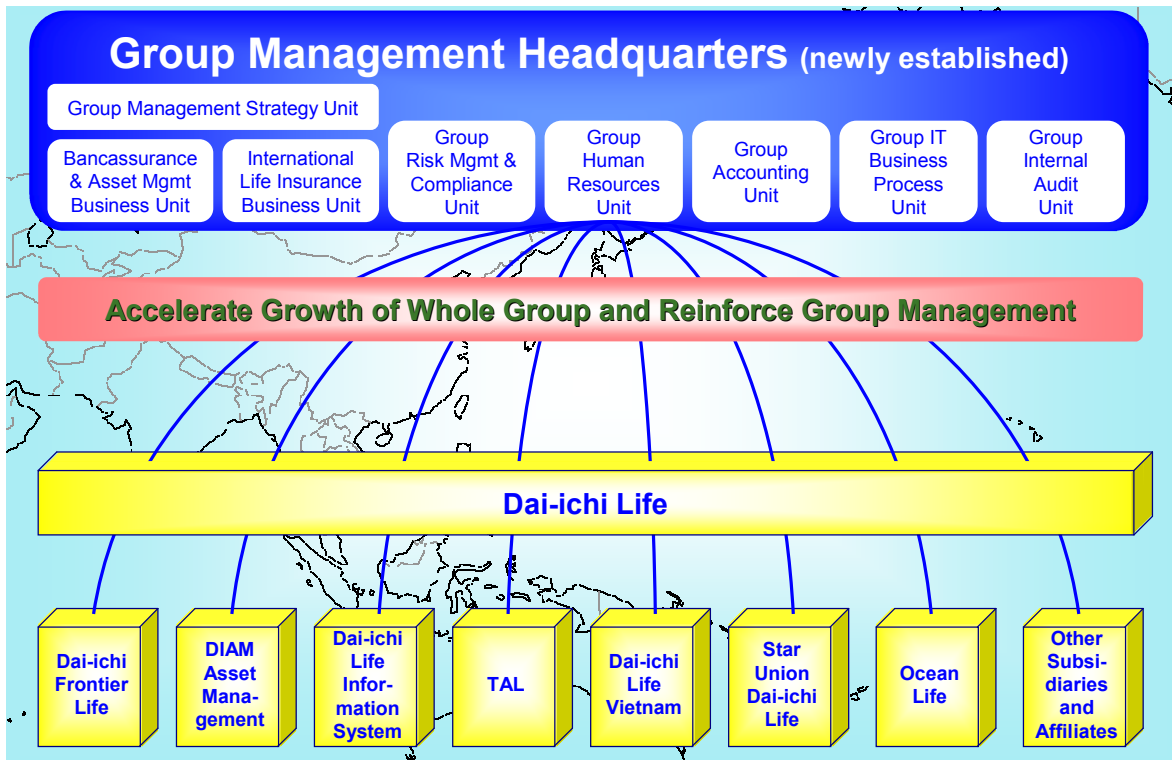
Group Management Headquarters (newly established)

Group Management Strategy Unit

Bancassurance & Asset Mgmt Business Unit

International Life Insurance Business Unit

Group Risk Mgmt & Compliance Unit

Group Human Resources Unit

Group Accounting Unit

Group IT Business Process Unit

Group Internal Audit Unit

Accelerate Growth of Whole Group and Reinforce Group Management

Dai-ichi Life

Dai-ichi Frontier Life

DIAM Asset Management

Dai-ichi Life Information System

TAL

Dai-ichi Life Vietnam

Star Union Dai-ichi Life

Ocean Life

Other Subsidiaries and Affiliates